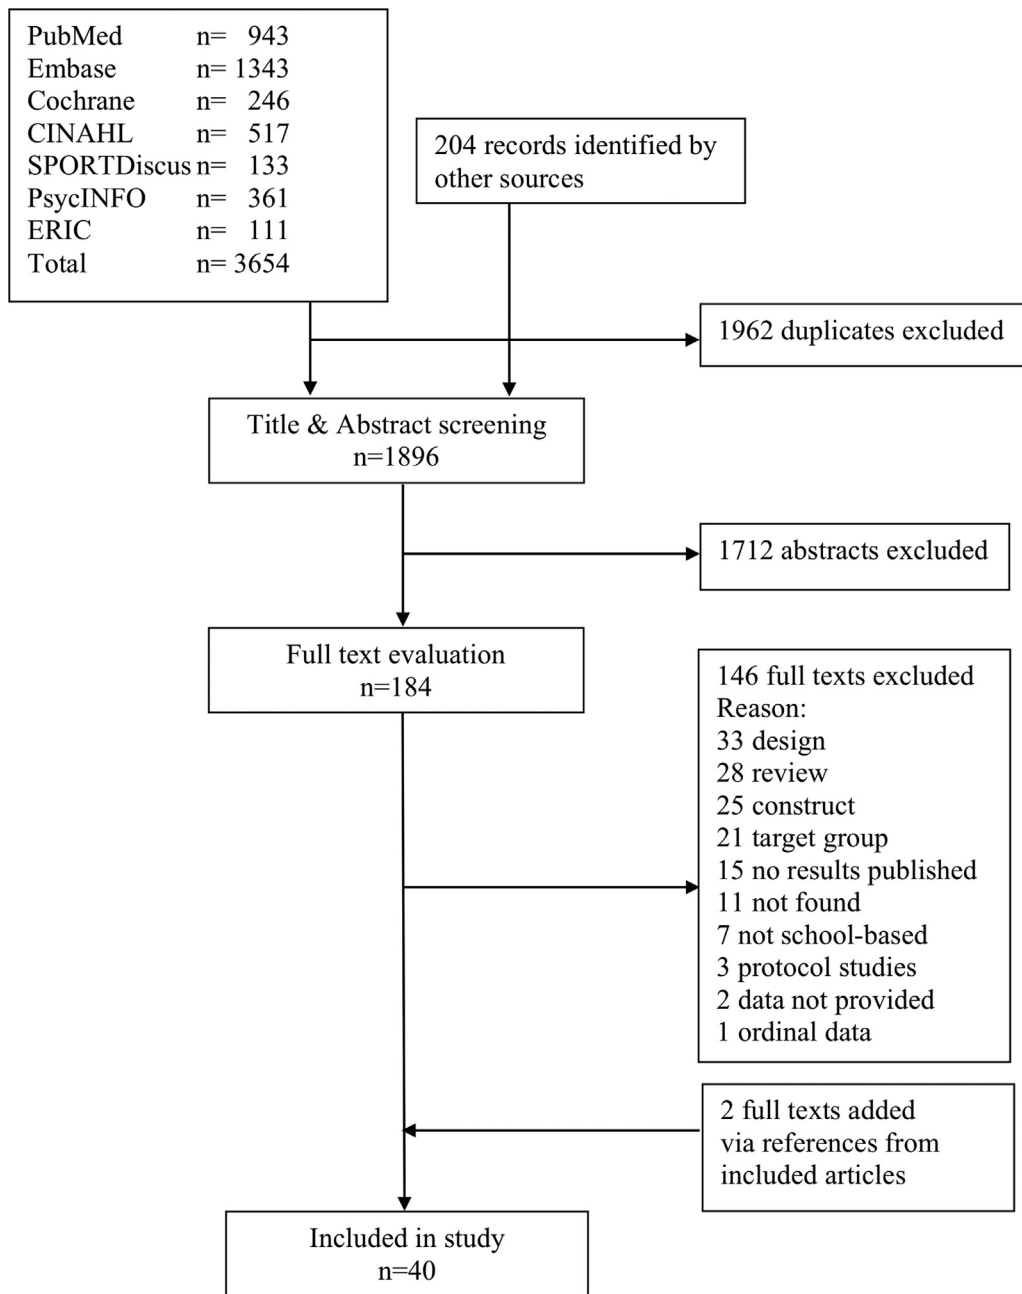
PubMed n= 943
Embase n= 1343
Cochrane n= 246
CINAHL n= 517
SPORTDiscus n= 133
PsycINFO n= 361
ERIC n= 111
Total n= 3654

204 records identified by other sources

1962 duplicates excluded

Title & Abstract screening
n=1896

1712 abstracts excluded

Full text evaluation
n=184

146 full texts excluded
Reason:
33 design
28 review
25 construct
21 target group
15 no results published
11 not found
7 not school-based
3 protocol studies
2 data not provided
1 ordinal data

2 full texts added via references from included articles

Included in study
n=40